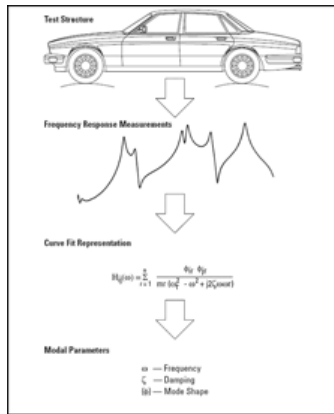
Test Structure

Frequency Response Measurements

Curve Fit Representation

$H_{ij}(\omega) = \sum_{r=1}^{n} \frac{\phi_{ir}\ \phi_{jr}}{m_r(\omega_r^2 - \omega^2 + j2\zeta_r\omega\omega_r)}$

Modal Parameters

$\omega$ — Frequency
$\zeta$ — Damping
$\{\phi\}$ — Mode Shape